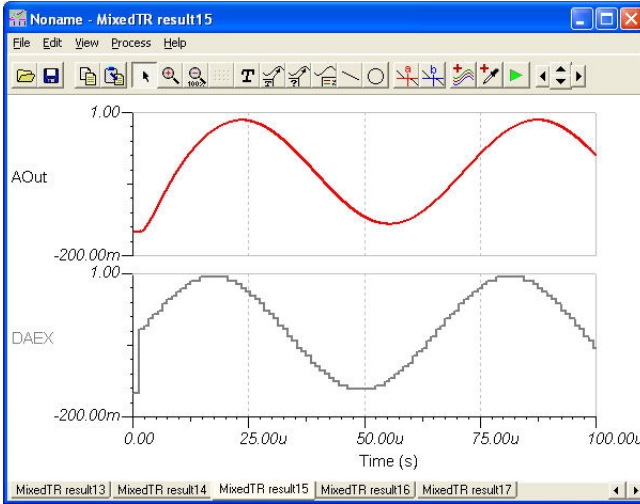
Noname - MixedTR result15

File Edit View Process Help

1.00

AOut

-200.00m

1.00

DAEX

-200.00m

0.00 25.00u 50.00u 75.00u 100.00u

Time (s)

MixedTR result13 | MixedTR result14 | MixedTR result15 | MixedTR result16 | MixedTR result17